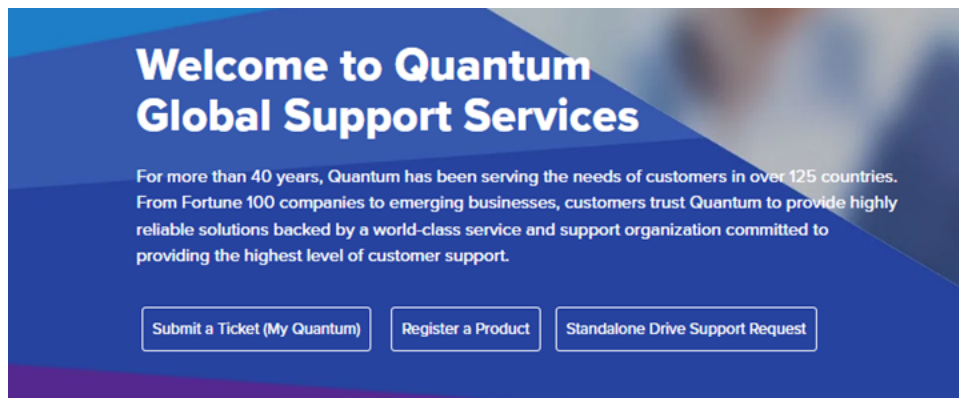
Welcome to Quantum Global Support Services

For more than 40 years, Quantum has been serving the needs of customers in over 125 countries. From Fortune 100 companies to emerging businesses, customers trust Quantum to provide highly reliable solutions backed by a world-class service and support organization committed to providing the highest level of customer support.

Submit a Ticket (My Quantum)

Register a Product

Standalone Drive Support Request